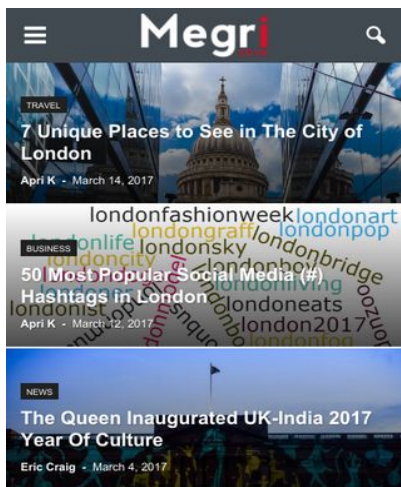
Megri

TRAVEL

7 Unique Places to See in The City of London

Apri K - March 14, 2017

londonfashionweek londonart londonlife londongraff londonpop londonsky londoncity londonbridge londonist londonliving londoneats london2017 londonfog

BUSINESS

50 Most Popular Social Media (#) Hashtags in London

Apri K - March 12, 2017

NEWS

The Queen Inaugurated UK-India 2017 Year Of Culture

Eric Craig - March 4, 2017